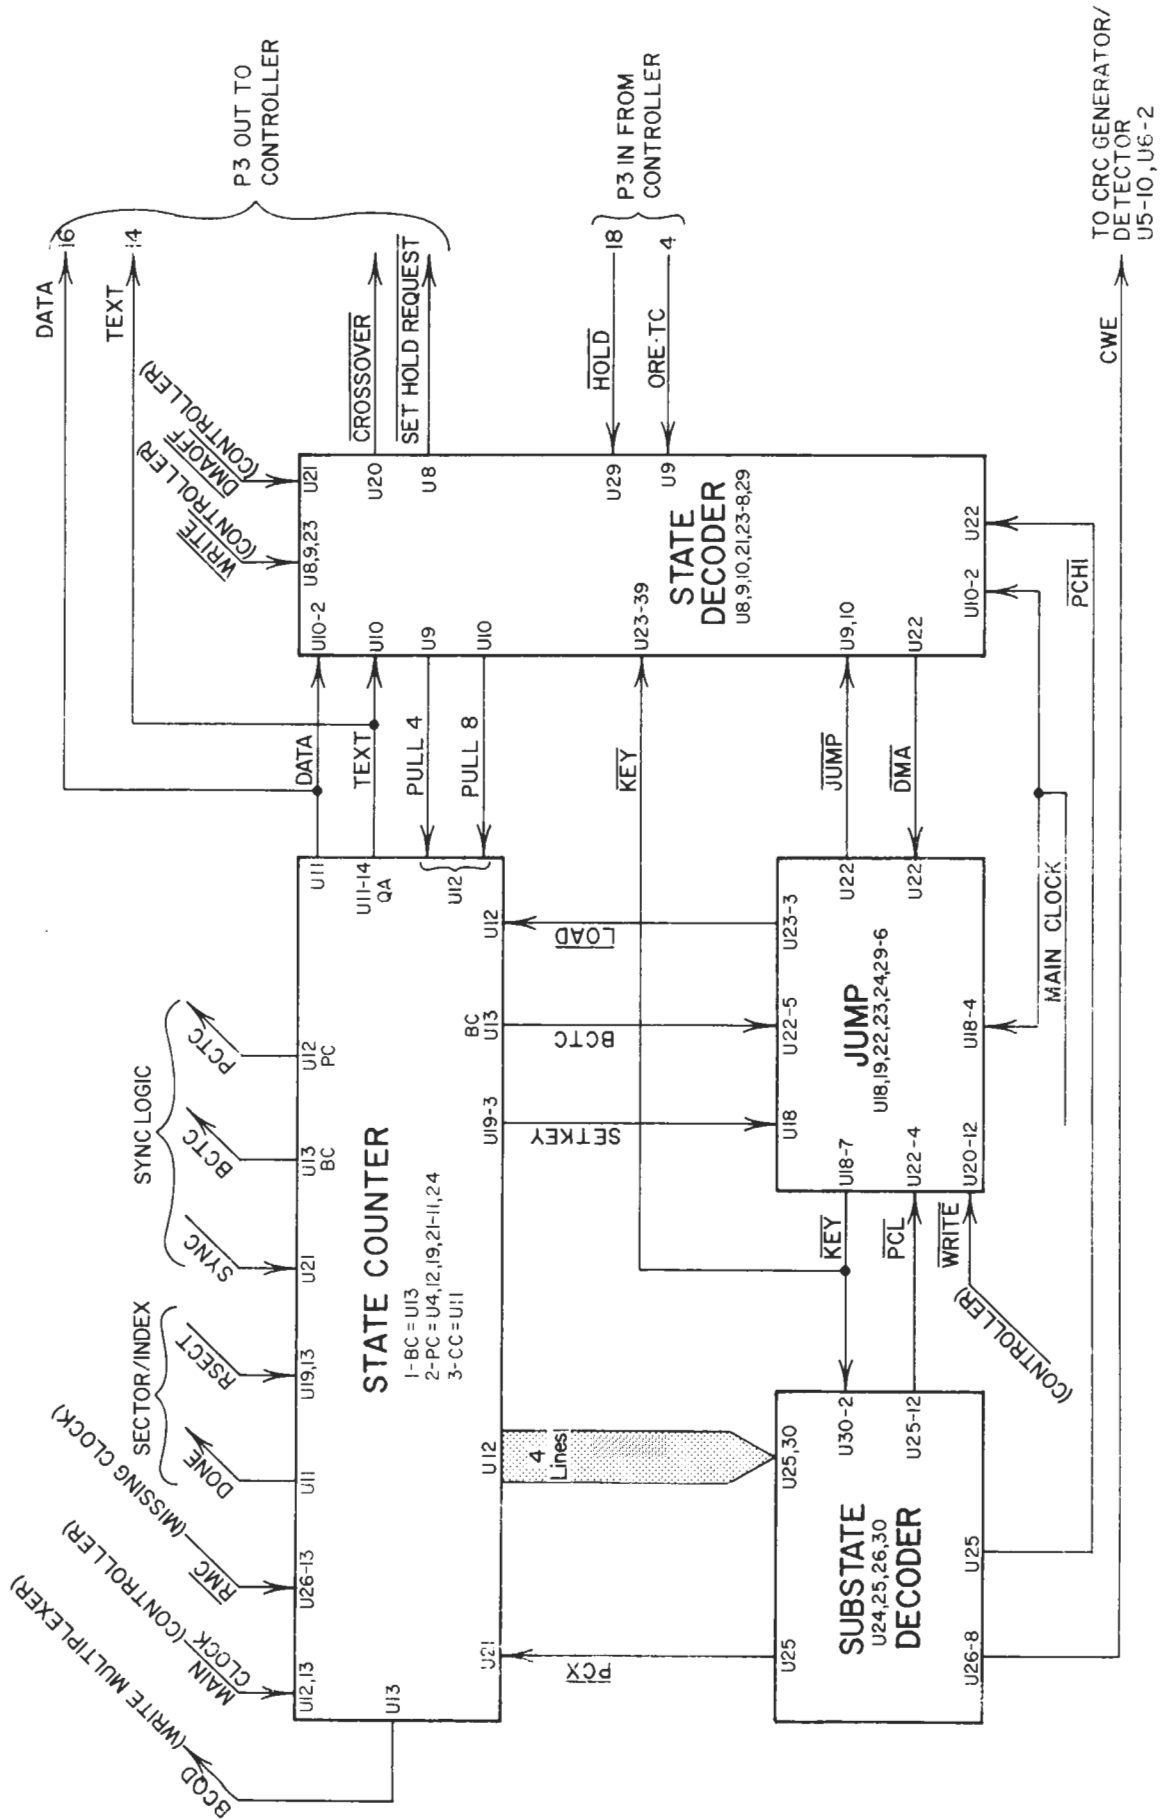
P3 OUT TO CONTROLLER
16
14
DATA
TEXT
CROSSOVER
SET HOLD REQUEST
P3 IN FROM CONTROLLER
18
4
HOLD
ORE·TC
TO CRC GENERATOR/ DETECTOR U5-10, U6-2
CWE
WRITE (CONTROLLER)
DMAOFF (CONTROLLER)
U21
U8,9,23
U20
U8
U29
U9
U10-2
U10
U9
U10
U23-39
U9,10
U22
U10-2
U22
STATE DECODER
U8,9,10,21,23-8,29
PCHI
DATA
TEXT
PULL 4
PULL 8
KEY
JUMP
DMA
MAIN CLOCK
U11
U11-14 QA
U12
U12
U22
U22
U23-3
LOAD
BC U13
BCTC
U22-5
U18-4
JUMP
U18,19,22,23,24,29-6
U19-3
SETKEY
U18
U18-7
U22-4
U20-12
KEY
PCL
WRITE
(CONTROLLER)
SYNC LOGIC
SYNC
BCTC
PCTC
U12 PC
U13 BC
U21
SECTOR/INDEX
RSECT
DONE
U19,13
U11
STATE COUNTER
1-BC=U13
2-PC=U4,12,19,21-11,24
3-CC=U11
RMC (MISSING CLOCK)
MAIN CLOCK (CONTROLLER)
BCOD (WRITE MULTIPLEXER)
U26-13
U12,13
U13
U12
4 Lines
U21
PCX
U25,30
U30-2
U25-12
U25
U25
U26-8
SUBSTATE
U24,25,26,30
DECODER